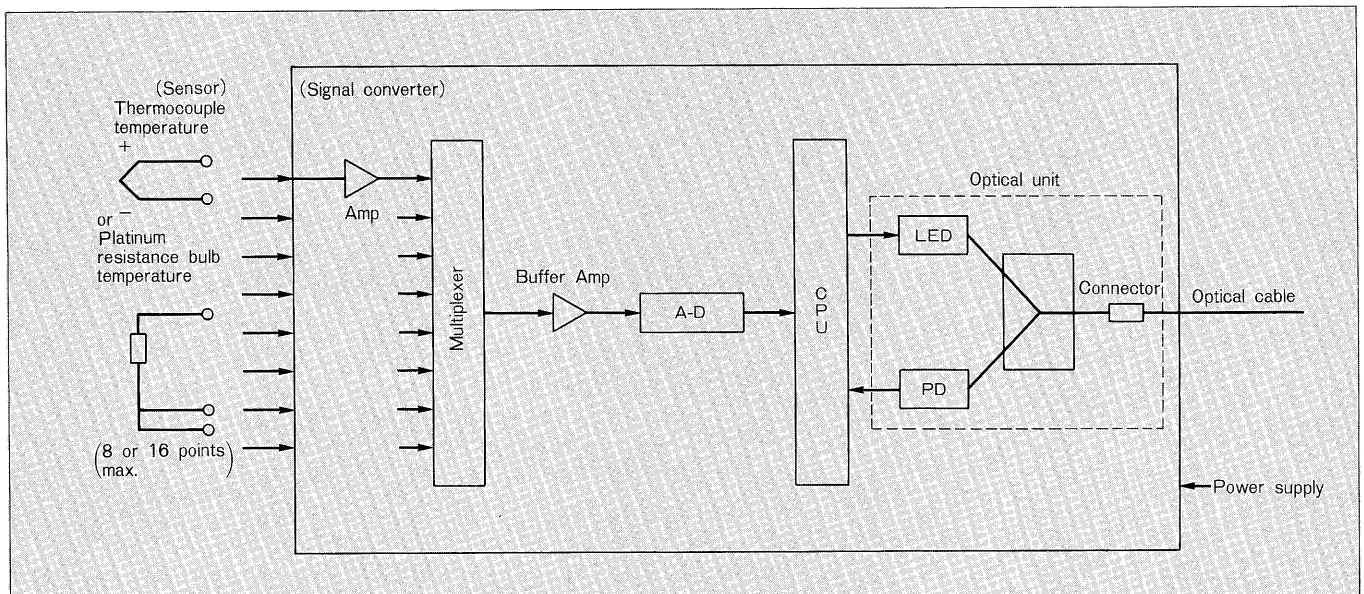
(Sensor)
Thermocouple temperature
+
−
or
Platinum resistance bulb temperature
(8 or 16 points max.)

(Signal converter)
Amp
Multiplexer
Buffer Amp
A-D
CPU
Optical unit
LED
PD
Connector
Optical cable
Power supply